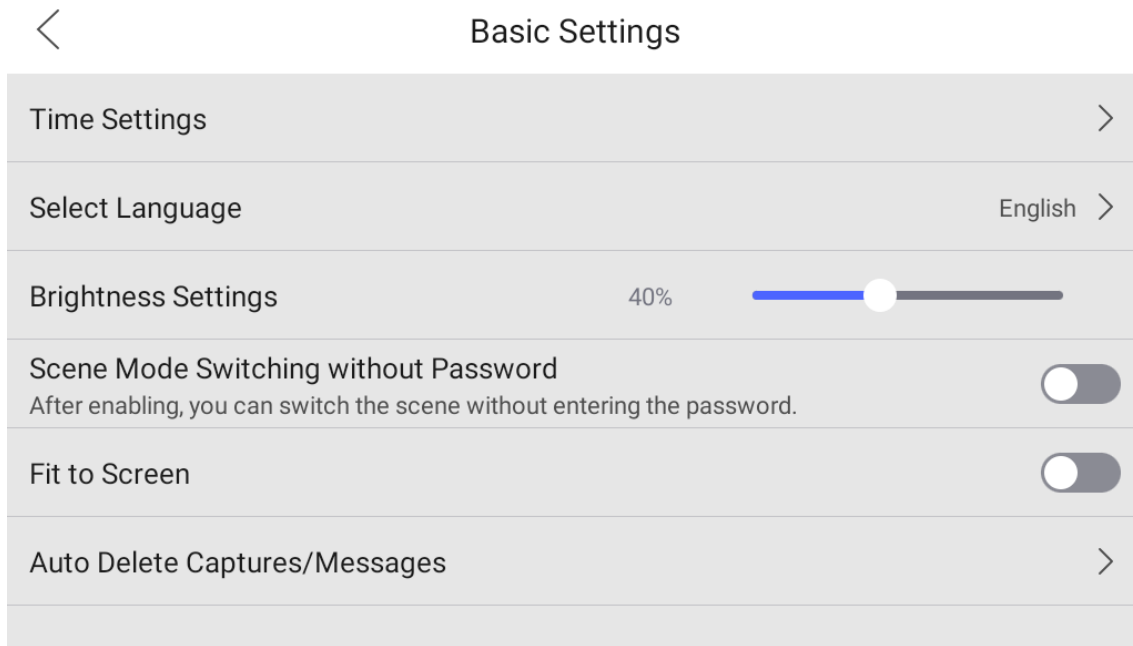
Basic Settings

Time Settings

Select Language English

Brightness Settings 40%

Scene Mode Switching without Password
After enabling, you can switch the scene without entering the password.

Fit to Screen

Auto Delete Captures/Messages